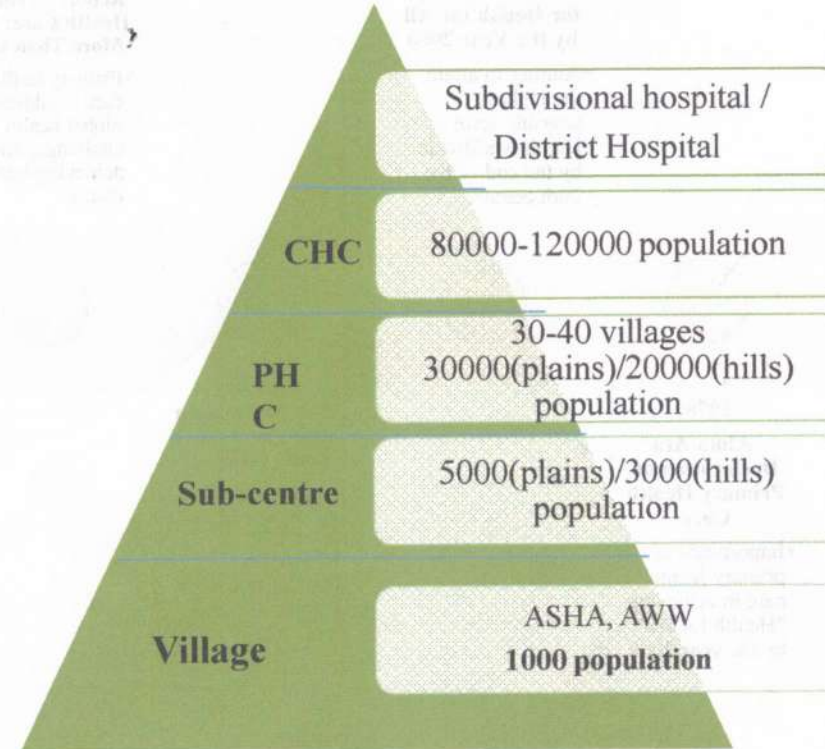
Subdivisional hospital / District Hospital

CHC

80000-120000 population

PH C

30-40 villages 30000(plains)/20000(hills) population

Sub-centre

5000(plains)/3000(hills) population

Village

ASHA, AWW
1000 population